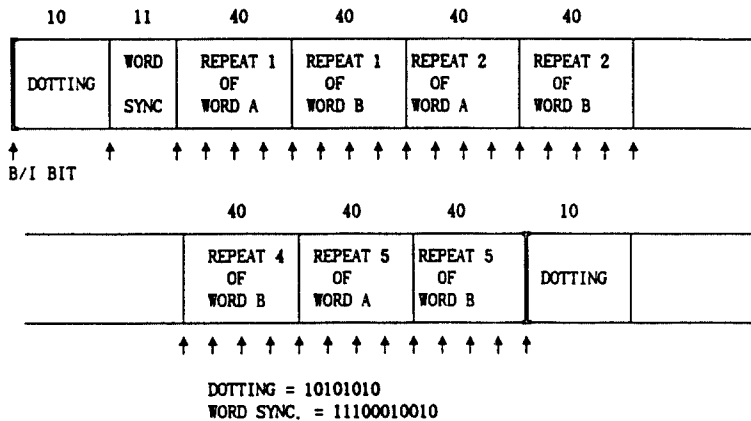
| 10 | 11 | 40 | 40 | 40 | 40 |
|---|---|---|---|---|---|
| DOTTING | WORD SYNC | REPEAT 1 OF WORD A | REPEAT 1 OF WORD B | REPEAT 2 OF WORD A | REPEAT 2 OF WORD B |

B/I BIT

| 40 | 40 | 40 | 10 |
|---|---|---|---|
| REPEAT 4 OF WORD B | REPEAT 5 OF WORD A | REPEAT 5 OF WORD B | DOTTING |

DOTTING = 10101010
WORD SYNC. = 11100010010